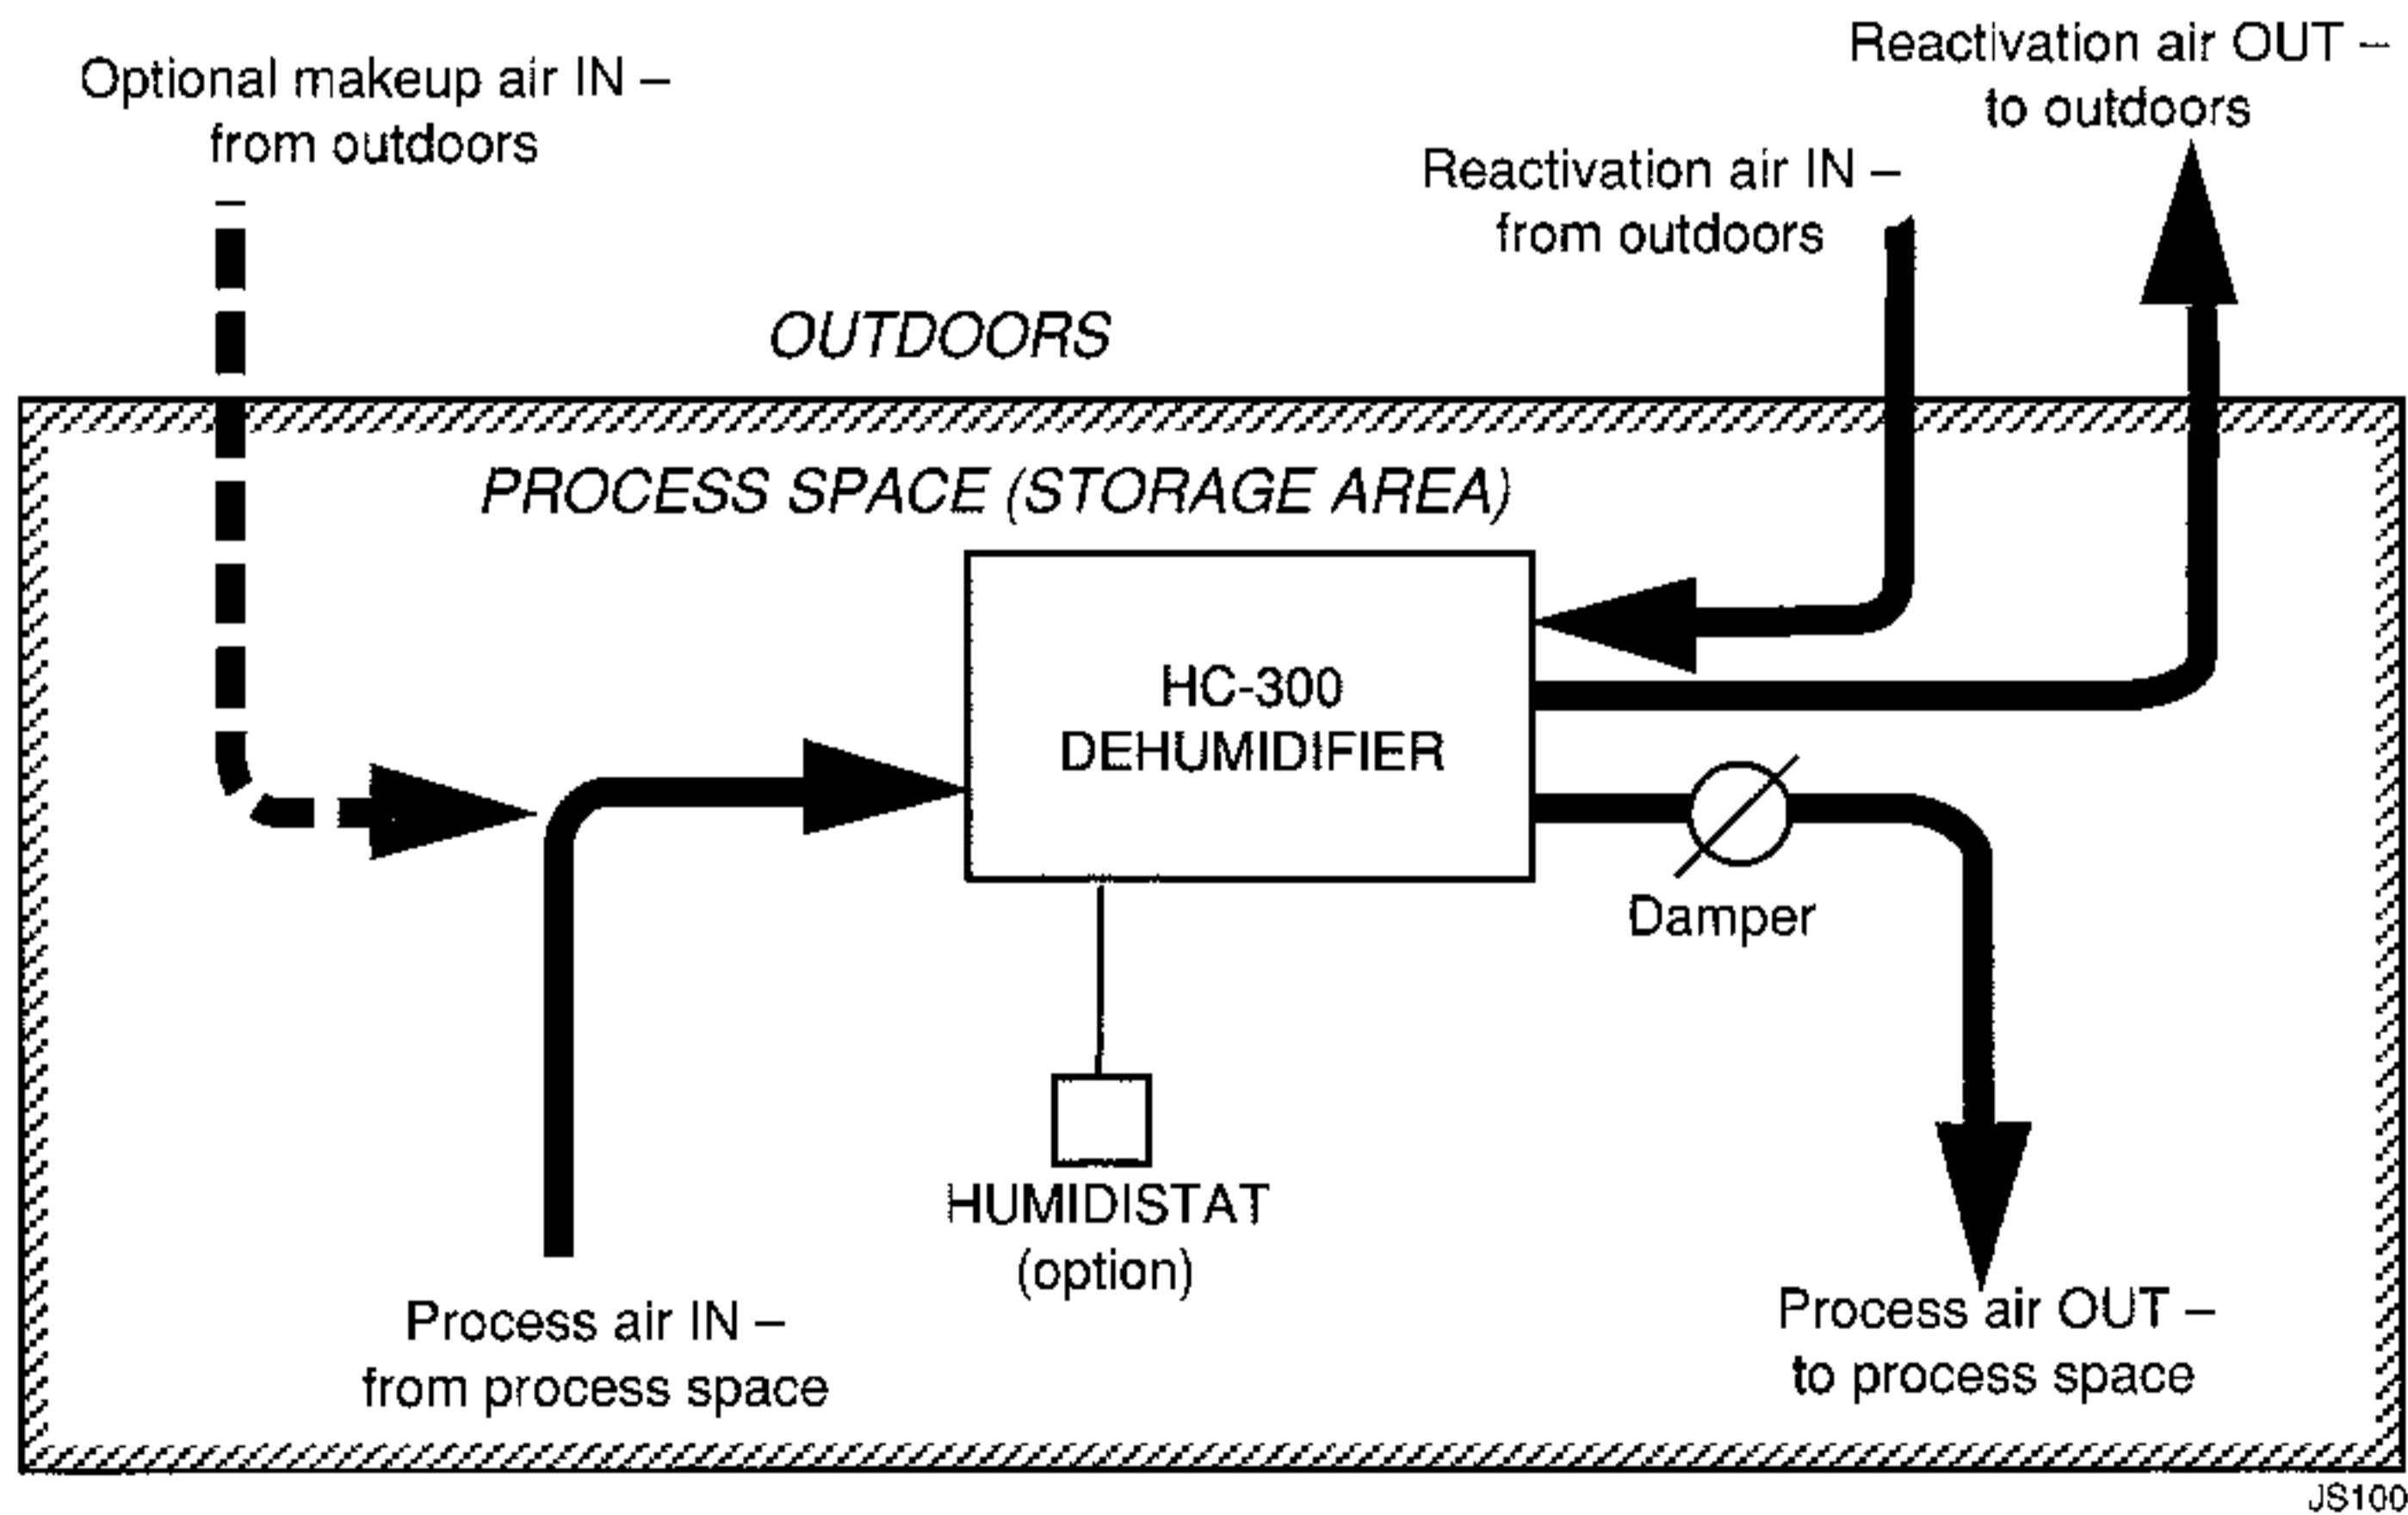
Optional makeup air IN – from outdoors

Reactivation air OUT – to outdoors

Reactivation air IN – from outdoors

OUTDOORS

PROCESS SPACE (STORAGE AREA)

HC-300 DEHUMIDIFIER

Damper

HUMIDISTAT (option)

Process air IN – from process space

Process air OUT – to process space

JS100